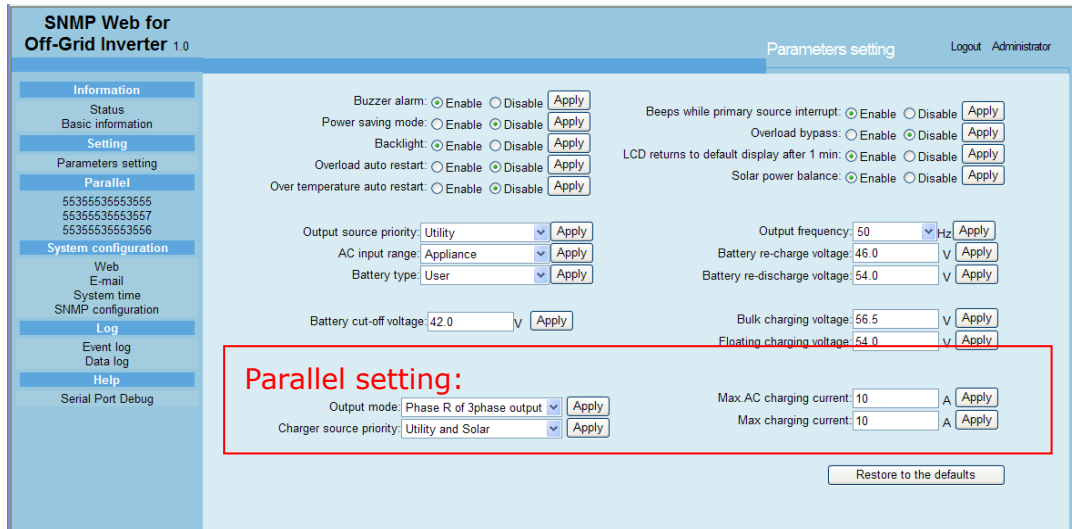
SNMP Web for
Off-Grid Inverter 1.0

Parameters setting

Logout Administrator

Information
Status
Basic information
Setting
Parameters setting
Parallel
55355353553555
55355353553557
55355353553556
System configuration
Web
E-mail
System time
SNMP configuration
Log
Event log
Data log
Help
Serial Port Debug

Buzzer alarm: Enable Disable Apply
Power saving mode: Enable Disable Apply
Backlight: Enable Disable Apply
Overload auto restart: Enable Disable Apply
Over temperature auto restart: Enable Disable Apply

Beeps while primary source interrupt: Enable Disable Apply
Overload bypass: Enable Disable Apply
LCD returns to default display after 1 min: Enable Disable Apply
Solar power balance: Enable Disable Apply

Output source priority: Utility Apply
AC input range: Appliance Apply
Battery type: User Apply

Output frequency: 50 Hz Apply
Battery re-charge voltage: 46.0 V Apply
Battery re-discharge voltage: 54.0 V Apply

Battery cut-off voltage: 42.0 V Apply

Bulk charging voltage: 56.5 V Apply
Floating charging voltage: 54.0 V Apply

Parallel setting:
Output mode: Phase R of 3phase output Apply
Charger source priority: Utility and Solar Apply

Max.AC charging current: 10 A Apply
Max charging current: 10 A Apply

Restore to the defaults